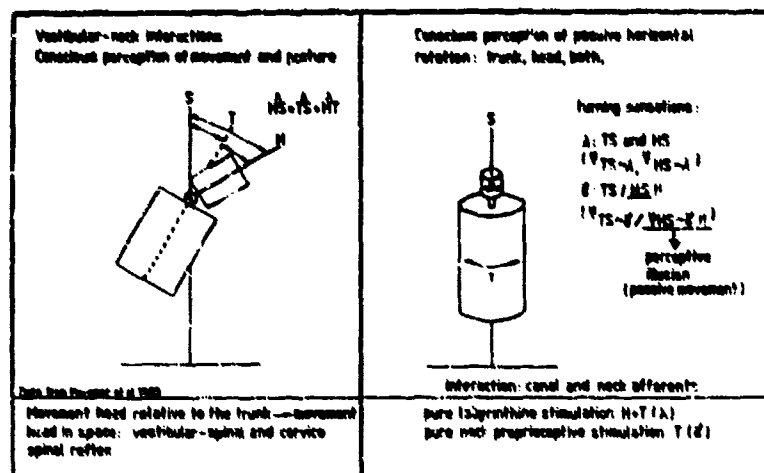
| Vestibular-neck interactions<br>Conscious perception of movement and posture<br><br>S<br>$\hat{HS}=\hat{TS}+\hat{HT}$<br>T<br>H<br><br>Data from Mergner et al 1983 | Conscious perception of passive horizontal rotation: trunk, head, both,<br><br>S<br>turning sensations:<br>A: TS and HS<br>$(\Psi_{TS}\sim A, \Psi_{HS}\sim A)$<br>B: TS / HS H<br>$(\Psi_{TS}\sim B / \Psi_{HS}\sim B\ H)$<br>perceptive illusion<br>(passive movement!)<br>T<br><br>interaction: canal and neck afferents |
|---|---|
| Movement head relative to the trunk — movement head in space: vestibular-spinal and cervico spinal reflex | pure labyrinthine stimulation H+T (A)<br>pure neck proprioceptive stimulation T (B) |